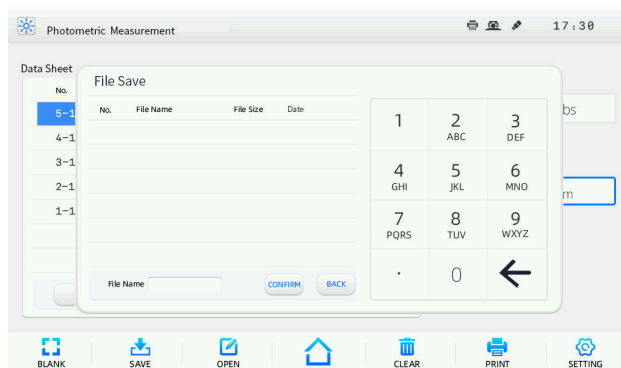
Photometric Measurement

17:30

Data Sheet

No.

5-1

4-1

3-1

2-1

1-1

File Save

| No. | File Name | File Size | Date |
|---|---|---|---|

File Name

CONFIRM

BACK

1

2 ABC

3 DEF

4 GHI

5 JKL

6 MNO

7 PQRS

8 TUV

9 WXYZ

.

0

←

bs

m

BLANK

SAVE

OPEN

CLEAR

PRINT

SETTING